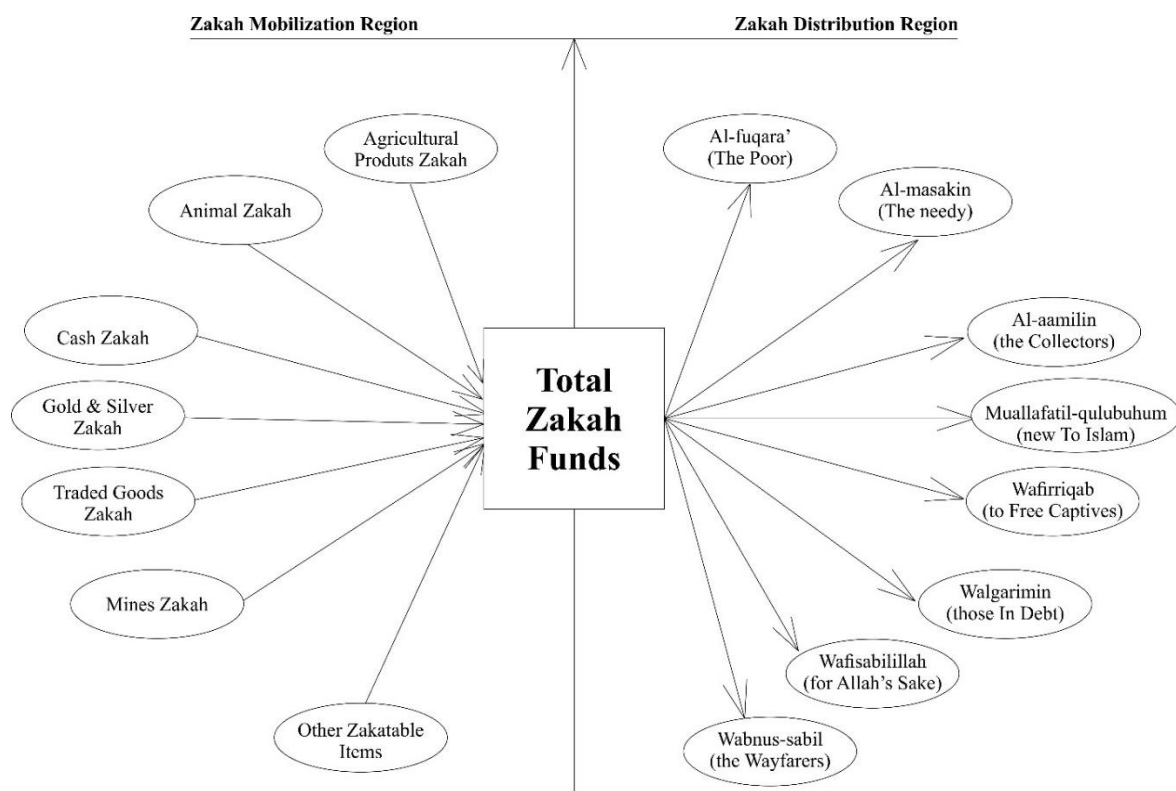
Zakah Mobilization Region

Zakah Distribution Region

Agricultural Produts Zakah

Animal Zakah

Cash Zakah

Gold & Silver Zakah

Traded Goods Zakah

Mines Zakah

Other Zakatable Items

Total Zakah Funds

Al-fuqara' (The Poor)

Al-masakin (The needy)

Al-aamilin (the Collectors)

Muallafatil-qulubuhum (new To Islam)

Wafirriqab (to Free Captives)

Walgarimin (those In Debt)

Wafisabilillah (for Allah's Sake)

Wabnus-sabil (the Wayfarers)